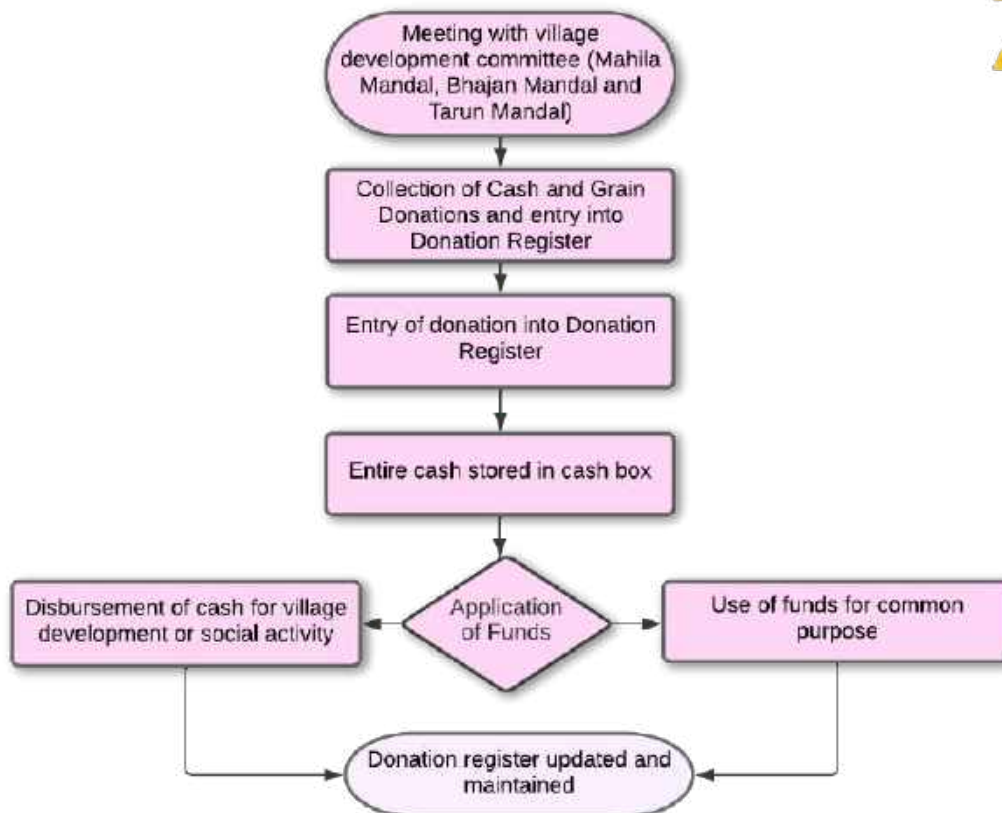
Meeting with village development committee (Mahila Mandal, Bhajan Mandal and Tarun Mandal)

Collection of Cash and Grain Donations and entry into Donation Register

Entry of donation into Donation Register

Entire cash stored in cash box

Disbursement of cash for village development or social activity

Application of Funds

Use of funds for common purpose

Donation register updated and maintained